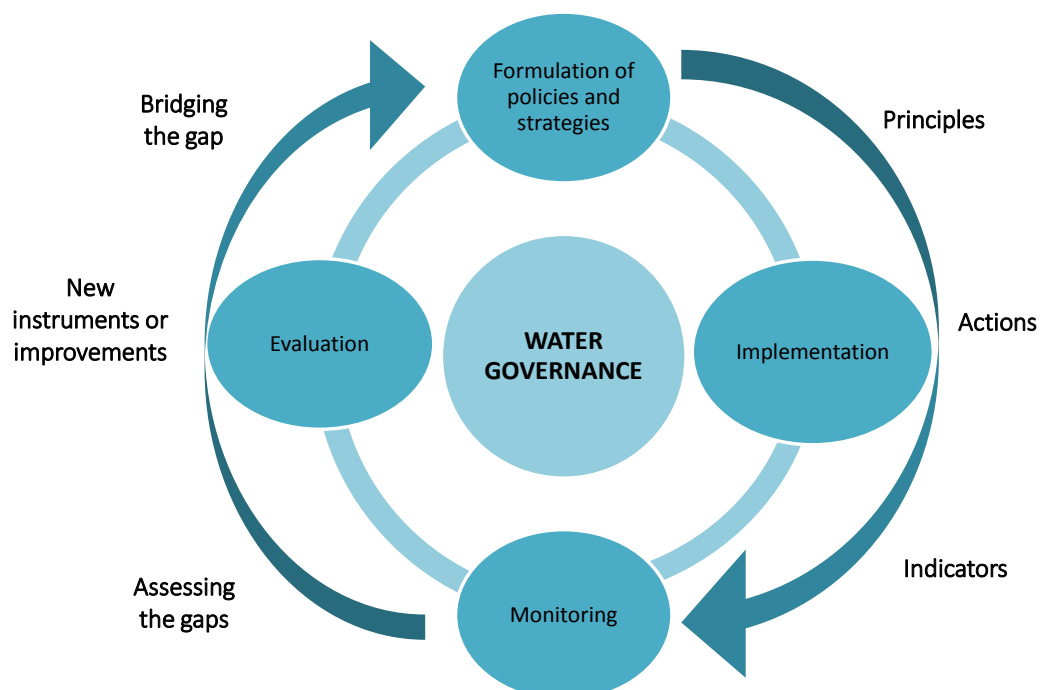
Formulation of policies and strategies

Principles

Actions

Implementation

WATER GOVERNANCE

Indicators

Monitoring

Assessing the gaps

Evaluation

New instruments or improvements

Bridging the gap